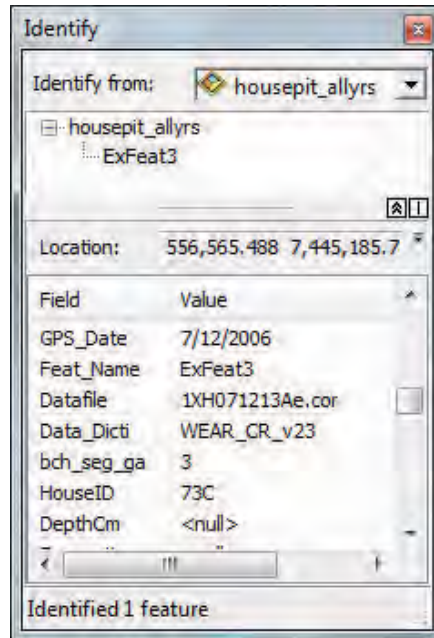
Identify

Identify from: housepit_allyrs

housepit_allyrs
ExFeat3

Location: 556,565.488 7,445,185.7

| Field | Value |
|---|---|
| GPS_Date | 7/12/2006 |
| Feat_Name | ExFeat3 |
| Datafile | 1XH071213Ae.cor |
| Data_Dicti | WEAR_CR_v23 |
| bch_seg_ga | 3 |
| HouseID | 73C |
| DepthCm | <null> |

Identified 1 feature